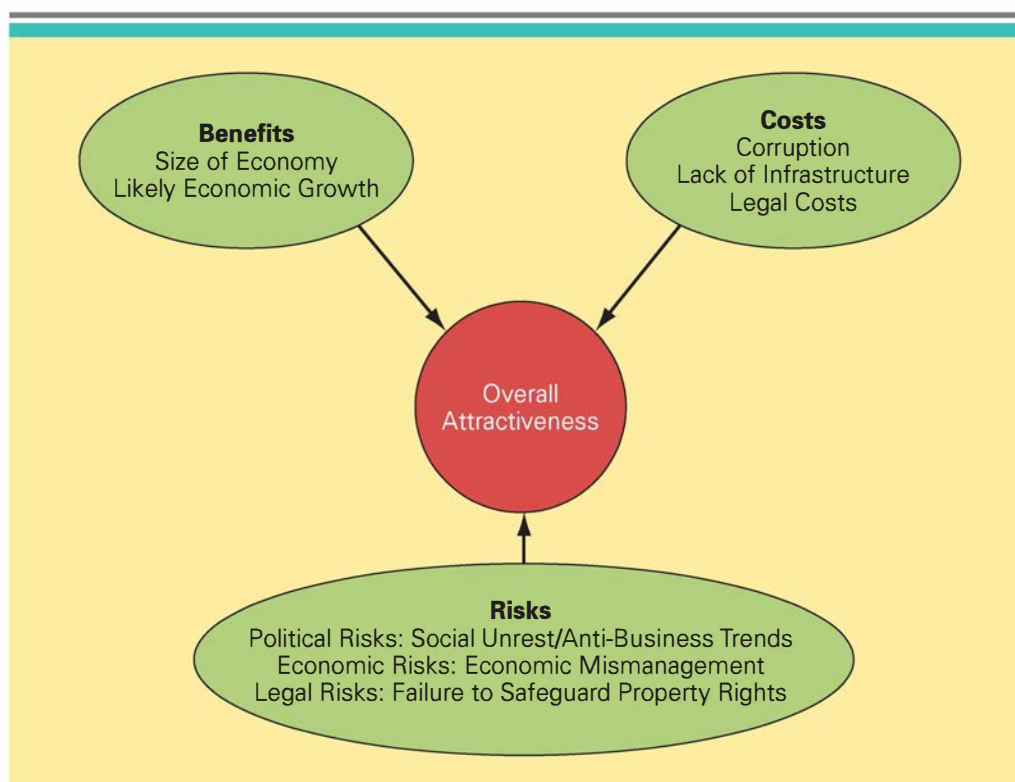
**Benefits**
Size of Economy
Likely Economic Growth

**Costs**
Corruption
Lack of Infrastructure
Legal Costs

Overall Attractiveness

**Risks**
Political Risks: Social Unrest/Anti-Business Trends
Economic Risks: Economic Mismanagement
Legal Risks: Failure to Safeguard Property Rights